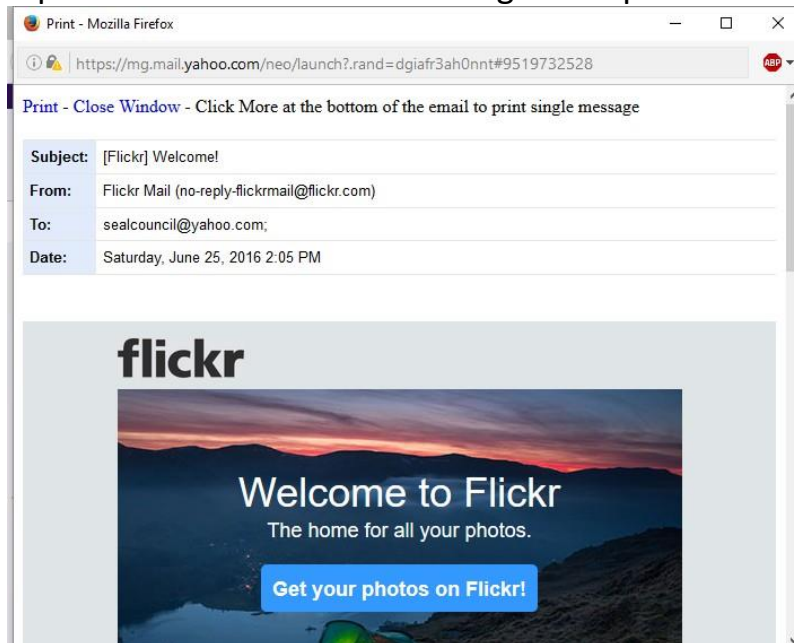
Print - Mozilla Firefox

https://mg.mail.yahoo.com/neo/launch?.rand=dgiafr3ah0nnt#9519732528

ABP

Print - Close Window - Click More at the bottom of the email to print single message

| Subject: | [Flickr] Welcome! |
|---|---|
| From: | Flickr Mail (no-reply-flickrmail@flickr.com) |
| To: | sealcouncil@yahoo.com; |
| Date: | Saturday, June 25, 2016 2:05 PM |

flickr

Welcome to Flickr

The home for all your photos.

Get your photos on Flickr!